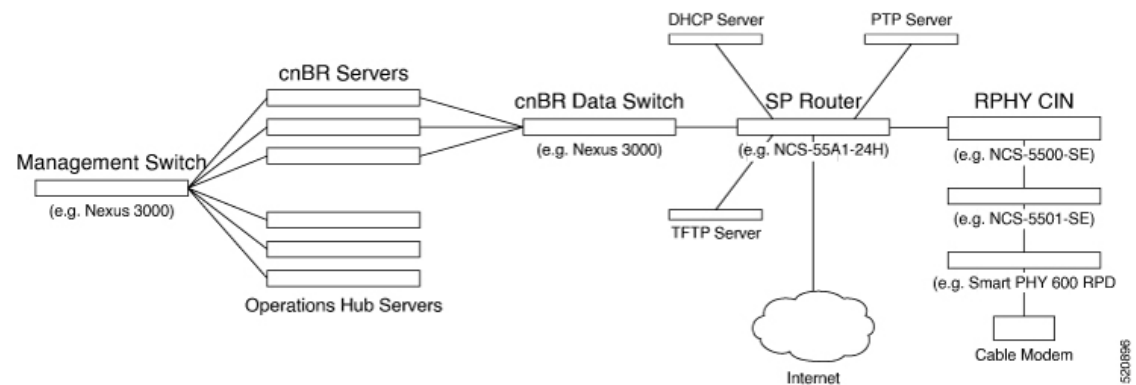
DHCP Server

PTP Server

cnBR Servers

cnBR Data Switch

SP Router

RPHY CIN

Management Switch

(e.g. Nexus 3000)

(e.g. NCS-55A1-24H)

(e.g. NCS-5500-SE)

(e.g. Nexus 3000)

(e.g. NCS-5501-SE)

TFTP Server

(e.g. Smart PHY 600 RPD

Operations Hub Servers

Cable Modem

Internet

520896